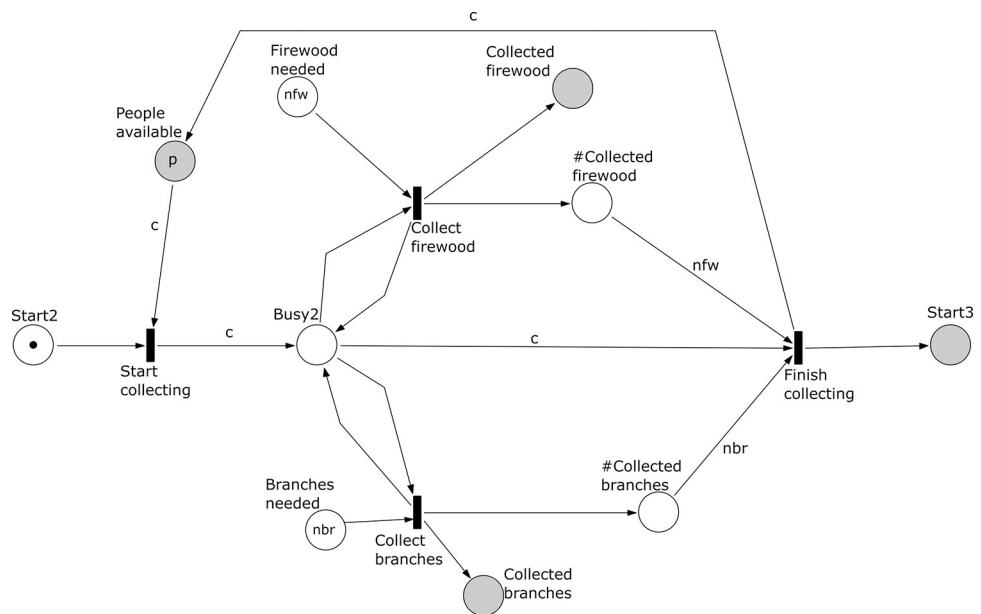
c

Firewood needed

nfw

Collected firewood

People available

p

c

#Collected firewood

Collect firewood

nfw

Start2

Start collecting

c

Busy2

c

Start3

Finish collecting

nbr

#Collected branches

Branches needed

nbr

Collect branches

Collected branches